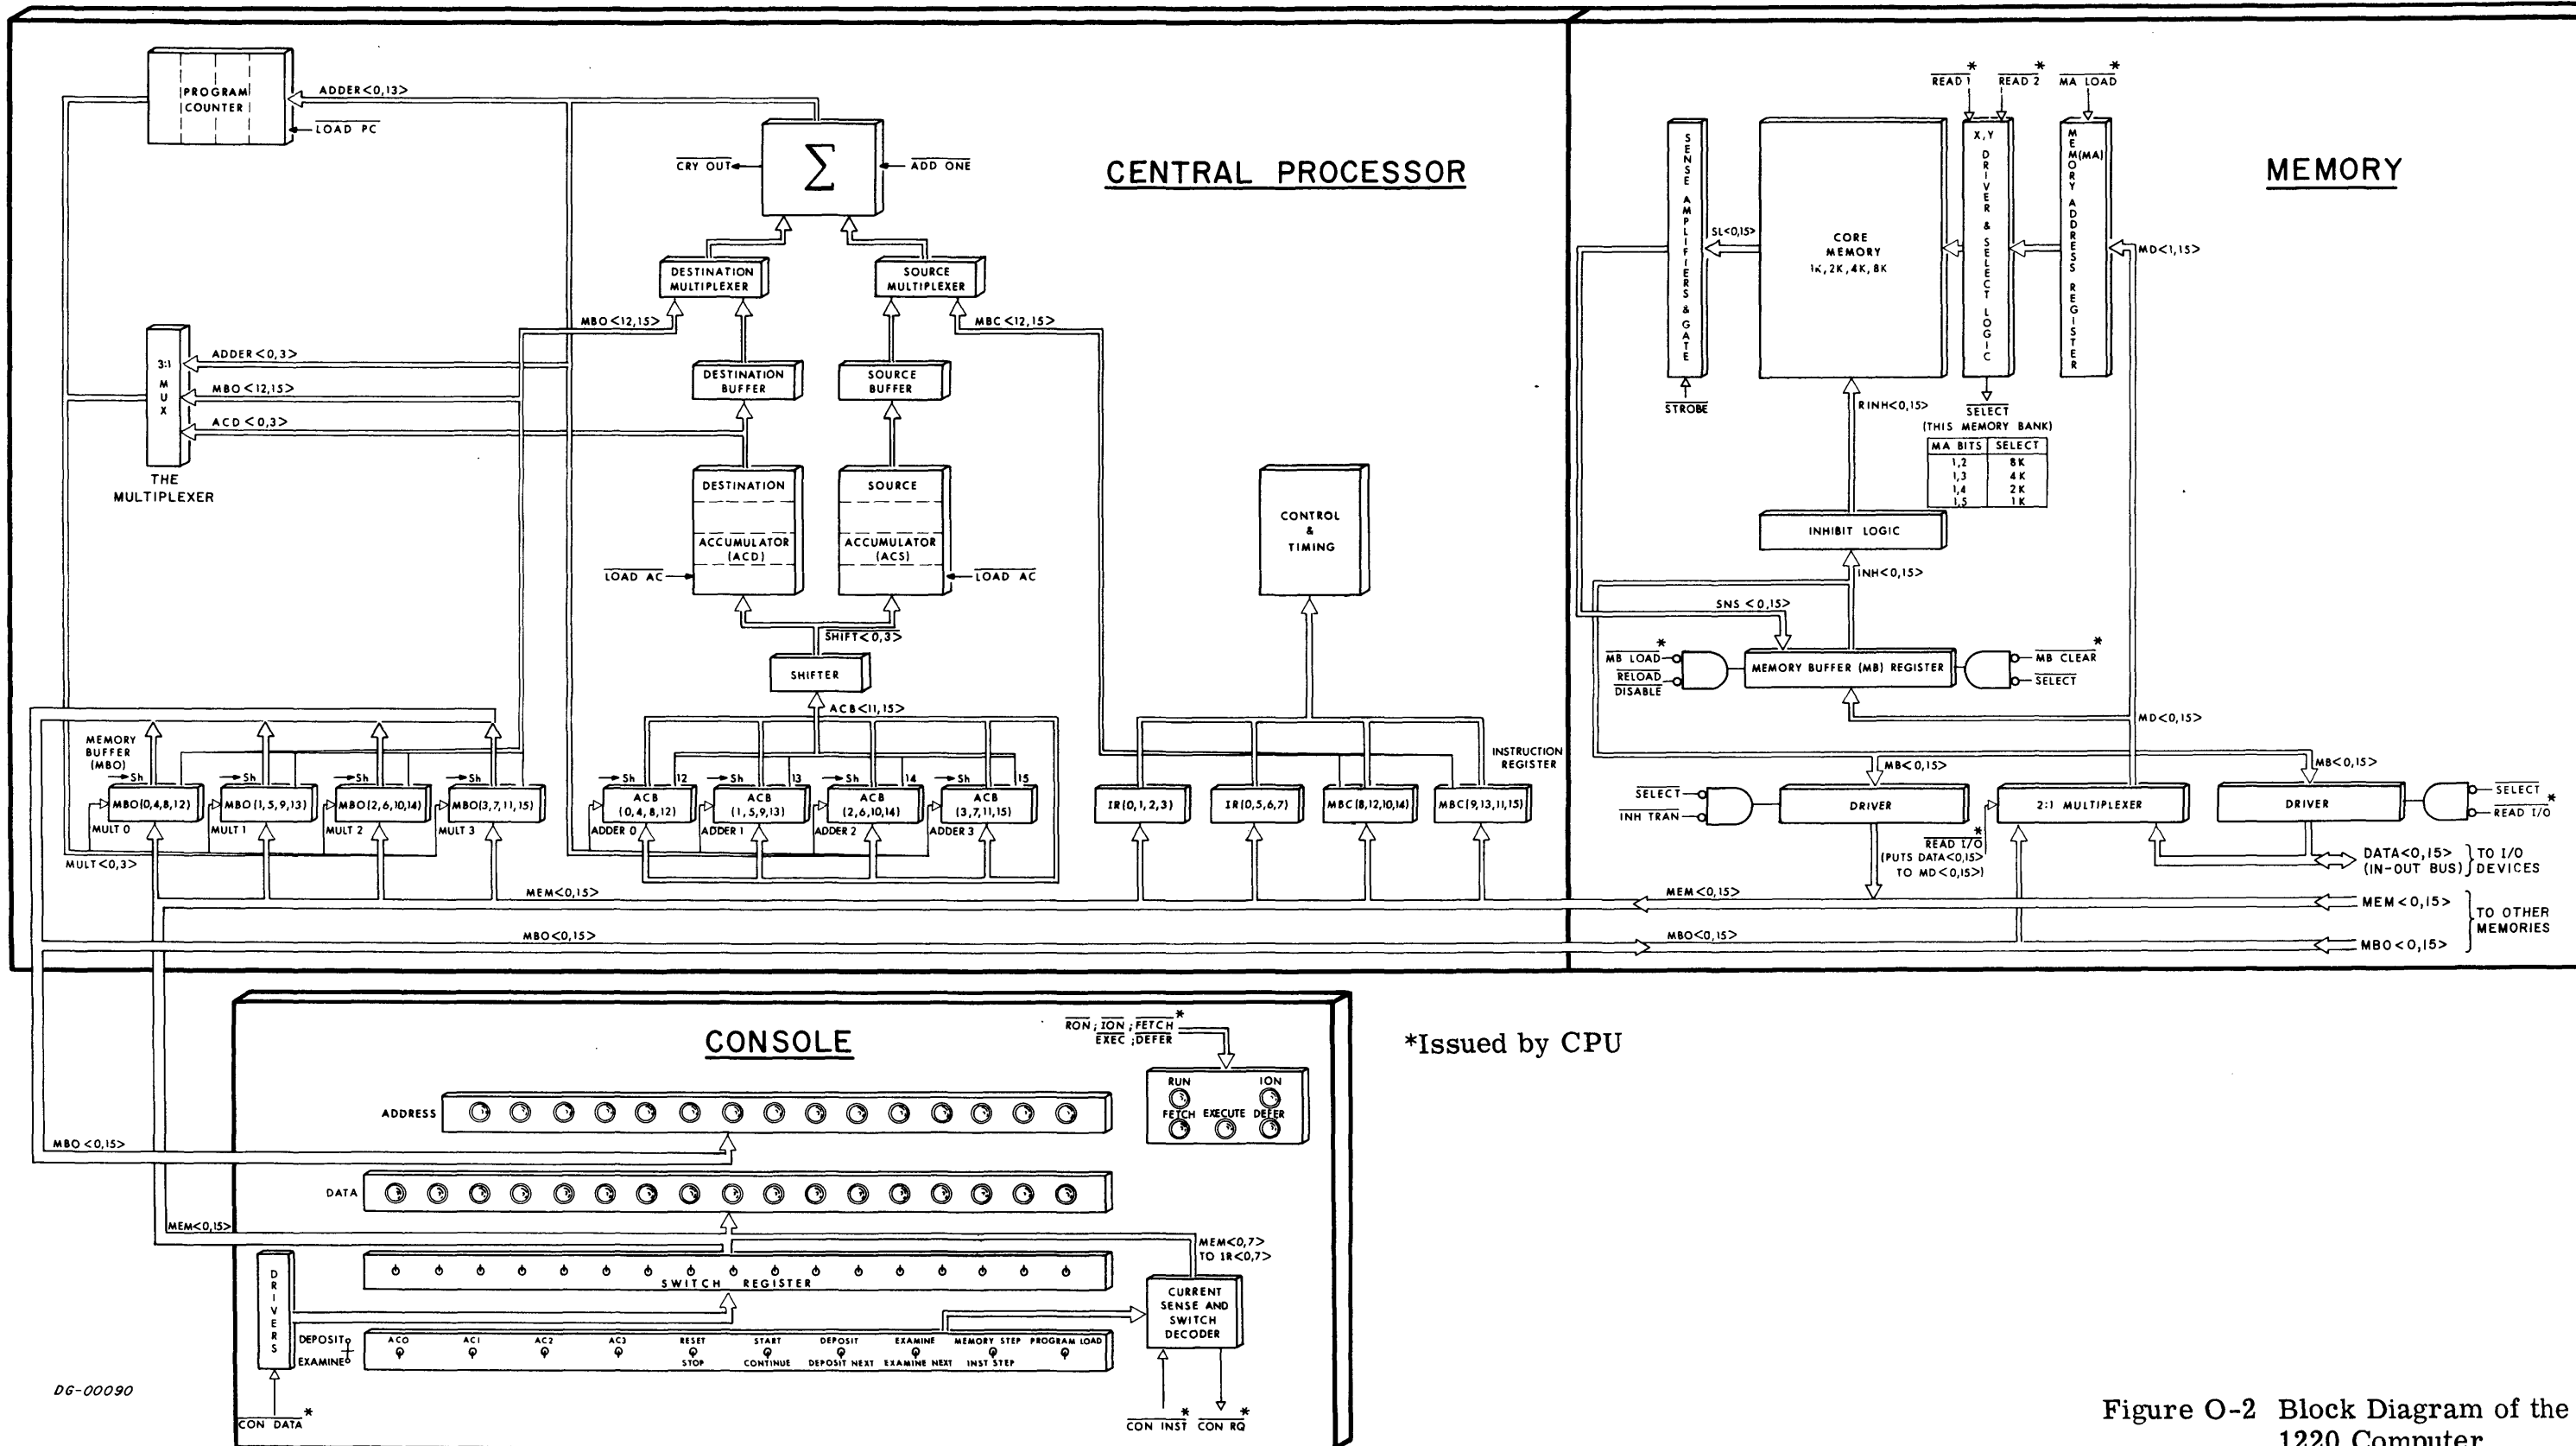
PROGRAM COUNTER

ADDER<0,13>

LOAD PC

CRY OUT

$\Sigma$

ADD ONE

CENTRAL PROCESSOR

DESTINATION MULTIPLEXER

SOURCE MULTIPLEXER

MBO<12,15>

MBC<12,15>

3:1 MUX

ADDER<0,3>

MBO<12,15>

ACD<0,3>

THE MULTIPLEXER

DESTINATION BUFFER

SOURCE BUFFER

DESTINATION

ACCUMULATOR (ACD)

SOURCE

ACCUMULATOR (ACS)

LOAD AC

LOAD AC

CONTROL & TIMING

SHIFT<0,3>

SHIFTER

ACB<11,15>

MEMORY BUFFER (MBO)

Sh

Sh

Sh

Sh

MBO(0,4,8,12)

MBO(1,5,9,13)

MBO(2,6,10,14)

MBO(3,7,11,15)

MULT 0

MULT 1

MULT 2

MULT 3

MULT<0,3>

Sh 12

Sh 13

Sh 14

Sh 15

ACB (0,4,8,12)

ACB (1,5,9,13)

ACB (2,6,10,14)

ACB (3,7,11,15)

ADDER 0

ADDER 1

ADDER 2

ADDER 3

INSTRUCTION REGISTER

IR(0,1,2,3)

IR(0,5,6,7)

MBC(8,12,10,14)

MBC(9,13,11,15)

MEM<0,15>

MBO<0,15>

MEMORY

READ 1 *

READ 2 *

MA LOAD *

SENSE AMPLIFIERS & GATE

SL<0,15>

CORE MEMORY 1K,2K,4K,8K

X,Y DRIVER & SELECT LOGIC

MEMORY ADDRESS REGISTER M(MA)

MD<1,15>

STROBE

RINH<0,15>

SELECT (THIS MEMORY BANK)

| MA BITS | SELECT |
|---|---|
| 1,2 | 8K |
| 1,3 | 4K |
| 1,4 | 2K |
| 1,5 | 1K |

INHIBIT LOGIC

INH<0,15>

SNS<0,15>

MB LOAD *

RELOAD DISABLE

MEMORY BUFFER (MB) REGISTER

MB CLEAR *

SELECT

MD<0,15>

MB<0,15>

MB<0,15>

SELECT

INH TRAN

DRIVER

2:1 MULTIPLEXER

DRIVER

SELECT

READ I/O *

READ I/O *
(PUTS DATA<0,15> TO MD<0,15>)

DATA<0,15> (IN-OUT BUS) } TO I/O DEVICES

MEM<0,15>

MEM<0,15> } TO OTHER MEMORIES

MBO<0,15>

MBO<0,15>

CONSOLE

RON; ION; FETCH * EXEC; DEFER

RUN ION FETCH EXECUTE DEFER

ADDRESS

MBO<0,15>

DATA

MEM<0,15>

MEM<0,7> TO IR<0,7>

SWITCH REGISTER

DRIVERS

CURRENT SENSE AND SWITCH DECODER

DEPOSIT EXAMINE

AC0 AC1 AC2 AC3 RESET STOP START CONTINUE DEPOSIT DEPOSIT NEXT EXAMINE EXAMINE NEXT MEMORY STEP INST STEP PROGRAM LOAD

CON DATA *

CON INST *

CON RQ *

DG-00090

*Issued by CPU

Figure O-2 Block Diagram of the 1220 Computer